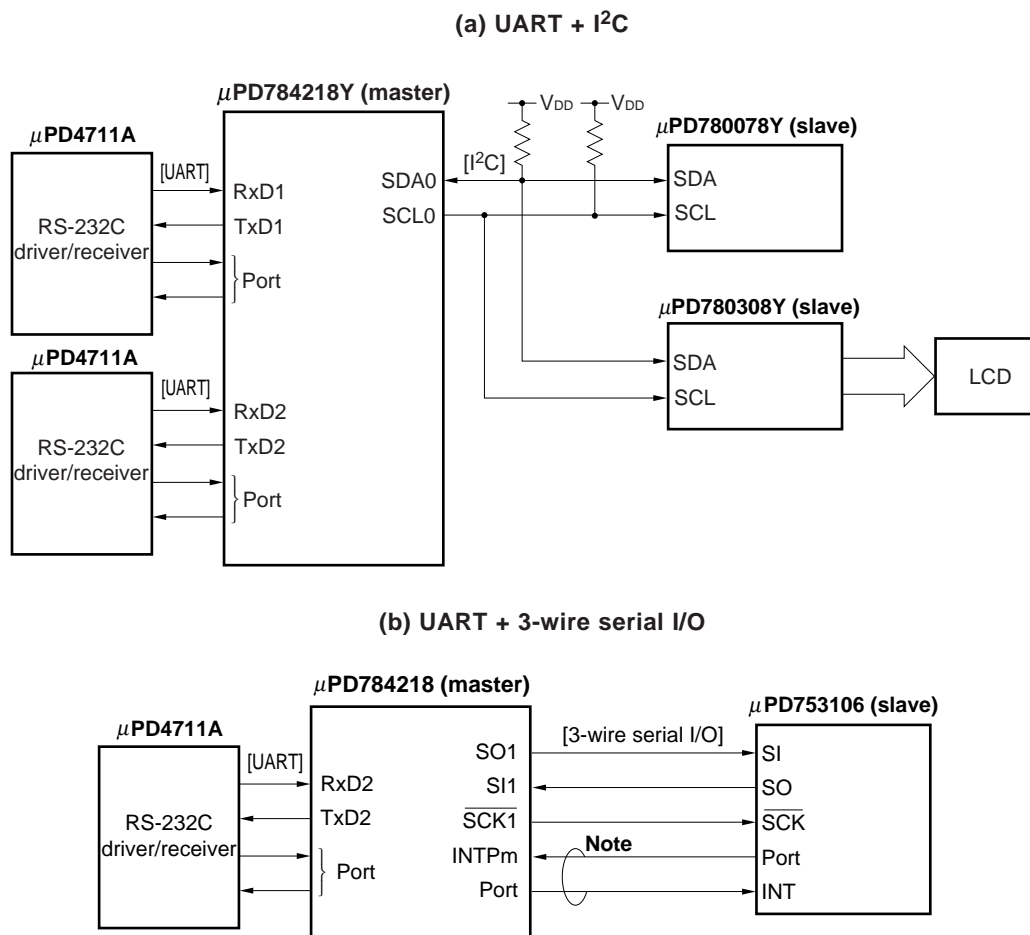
(a) UART + I$^2$C

$\mu$PD784218Y (master)

$V_{DD}$ $V_{DD}$

$\mu$PD4711A

$\mu$PD780078Y (slave)

[UART]

RxD1

[I$^2$C]

SDA0

SDA

RS-232C driver/receiver

TxD1

SCL0

SCL

Port

$\mu$PD780308Y (slave)

$\mu$PD4711A

SDA

LCD

[UART]

SCL

RxD2

RS-232C driver/receiver

TxD2

Port

(b) UART + 3-wire serial I/O

$\mu$PD784218 (master)

$\mu$PD753106 (slave)

$\mu$PD4711A

[3-wire serial I/O]

SO1

SI

[UART]

RxD2

SI1

SO

RS-232C driver/receiver

TxD2

$\overline{SCK1}$

$\overline{SCK}$

Note

INTPm

Port

Port

Port

INT